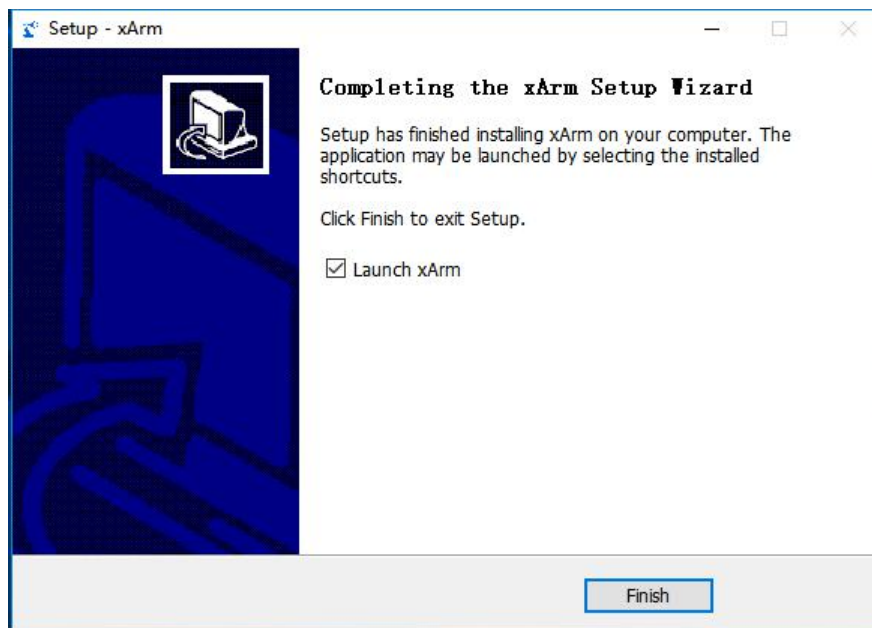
Setup - xArm

Completing the xArm Setup Wizard

Setup has finished installing xArm on your computer. The application may be launched by selecting the installed shortcuts.

Click Finish to exit Setup.

☑ Launch xArm

Finish